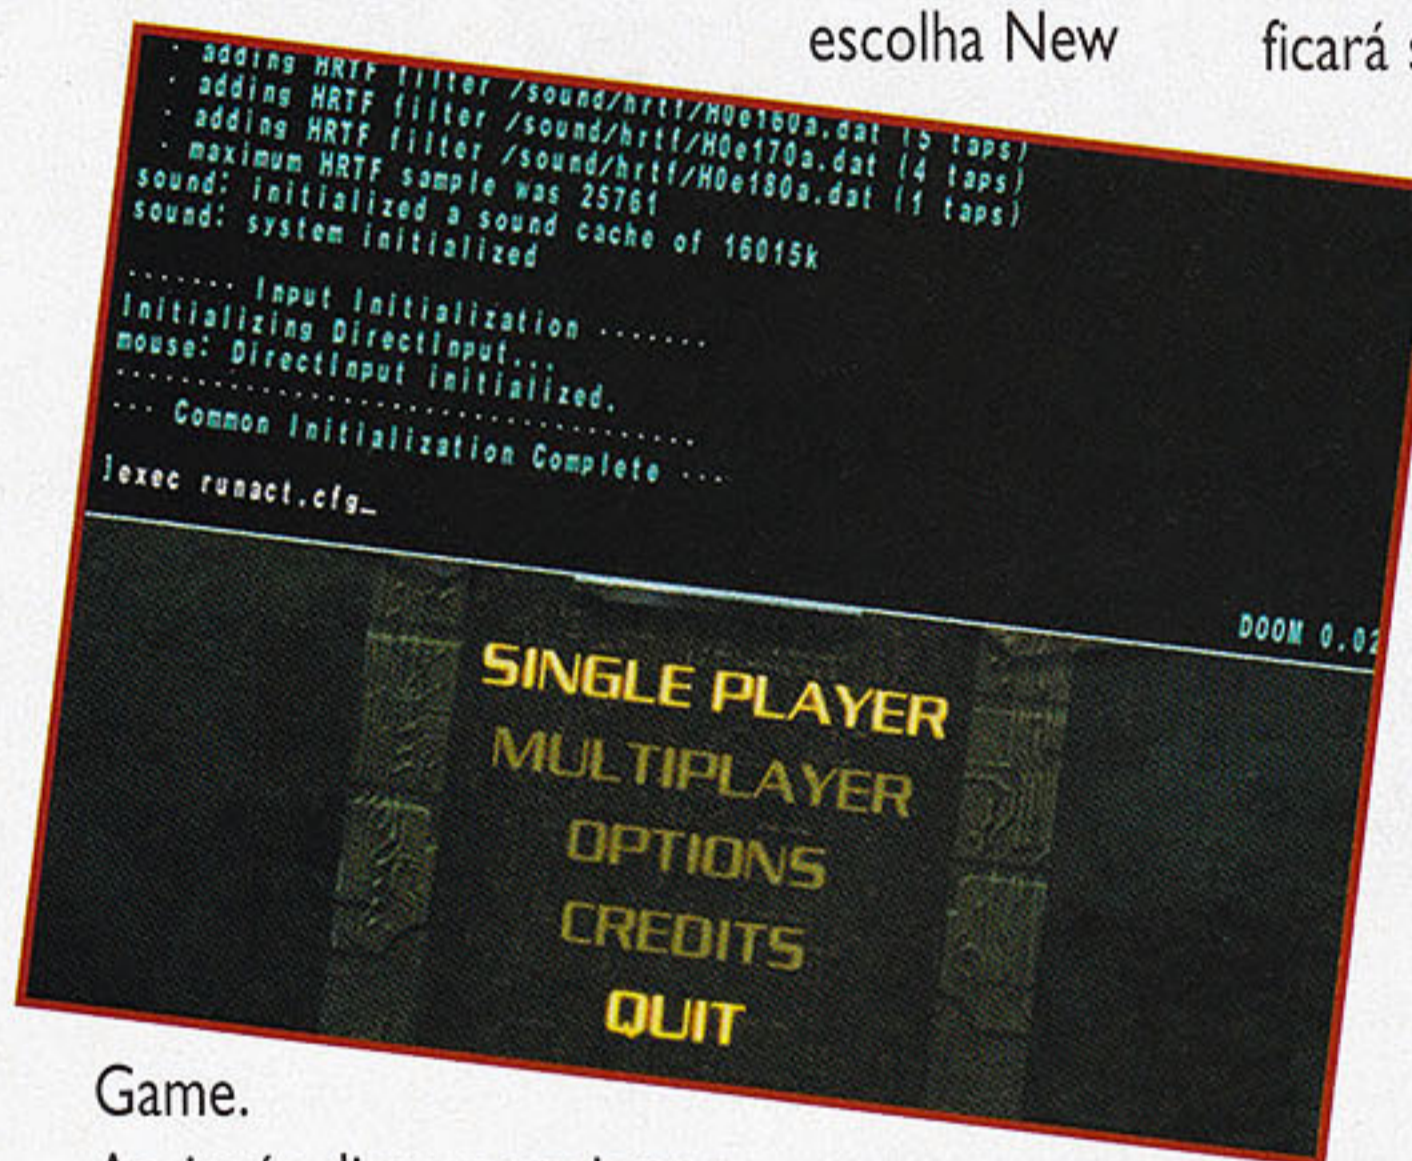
escolha New

ficará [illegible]

. adding HRTF filter /sound/hrtf/H0e160a.dat (5 taps)
. adding HRTF filter /sound/hrtf/H0e170a.dat (4 taps)
. adding HRTF filter /sound/hrtf/H0e180a.dat (1 taps)
. maximum HRTF sample was 25761
sound: initialized a sound cache of 16015k
sound: system initialized

....... Input Initialization .......
Initializing DirectInput...
mouse: DirectInput initialized.
...................................
... Common Initialization Complete ...

]exec runact.cfg_

DOOM 0.02

SINGLE PLAYER
MULTIPLAYER
OPTIONS
CREDITS
QUIT

Game.